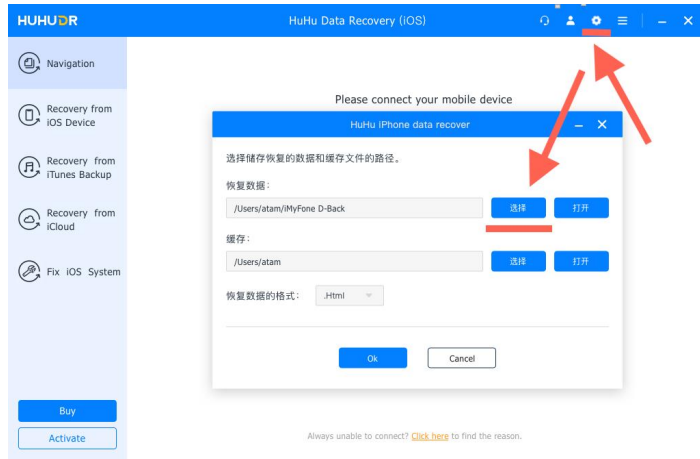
HUHUDR

HuHu Data Recovery (iOS)

Navigation

Recovery from iOS Device

Recovery from iTunes Backup

Recovery from iCloud

Fix iOS System

Buy

Activate

Please connect your mobile device

HuHu iPhone data recover

选择储存恢复的数据和缓存文件的路径。

恢复数据：

/Users/atam/iMyFone D-Back

选择

打开

缓存：

/Users/atam

选择

打开

恢复数据的格式：

.Html

Ok

Cancel

Always unable to connect? Click here to find the reason.